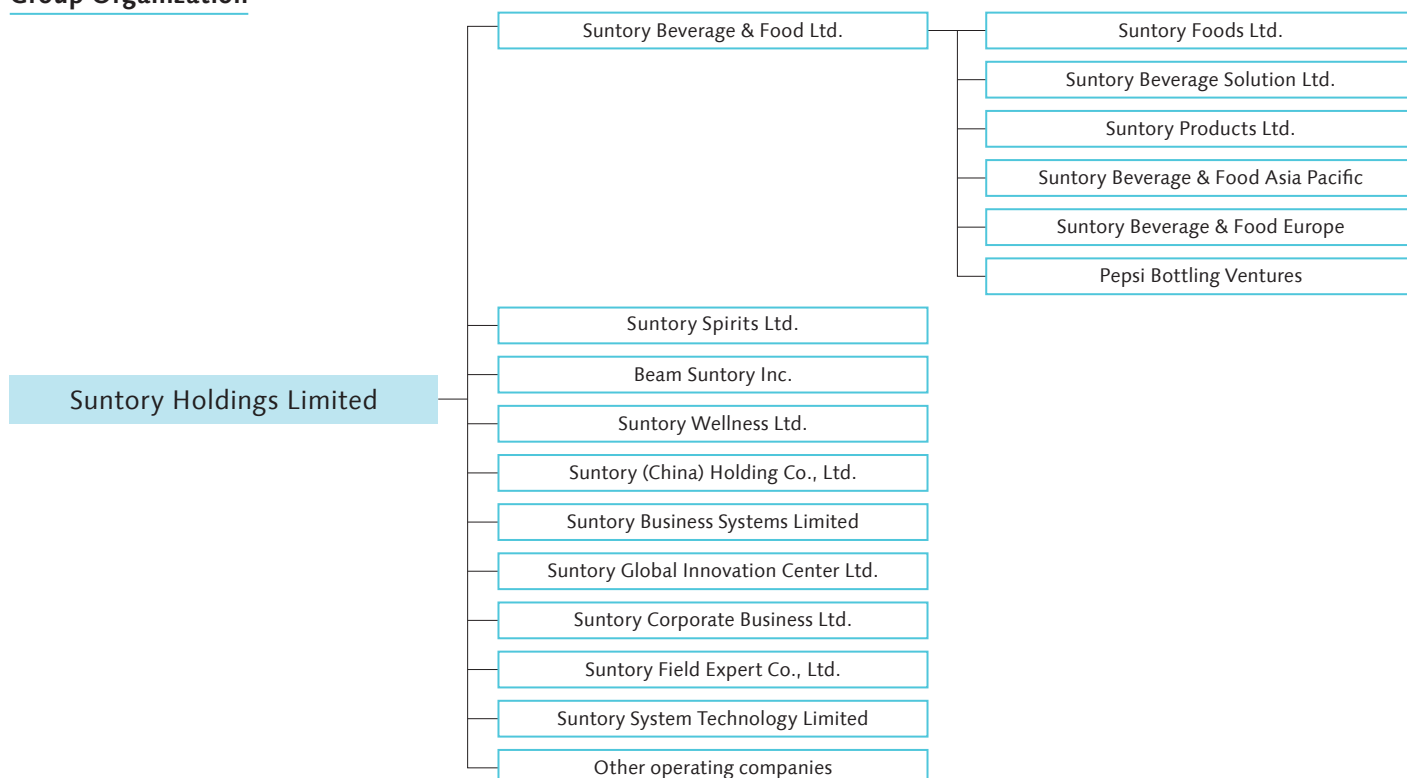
Group Organization

Suntory Holdings Limited

Suntory Beverage & Food Ltd.

Suntory Foods Ltd.

Suntory Beverage Solution Ltd.

Suntory Products Ltd.

Suntory Beverage & Food Asia Pacific

Suntory Beverage & Food Europe

Pepsi Bottling Ventures

Suntory Spirits Ltd.

Beam Suntory Inc.

Suntory Wellness Ltd.

Suntory (China) Holding Co., Ltd.

Suntory Business Systems Limited

Suntory Global Innovation Center Ltd.

Suntory Corporate Business Ltd.

Suntory Field Expert Co., Ltd.

Suntory System Technology Limited

Other operating companies